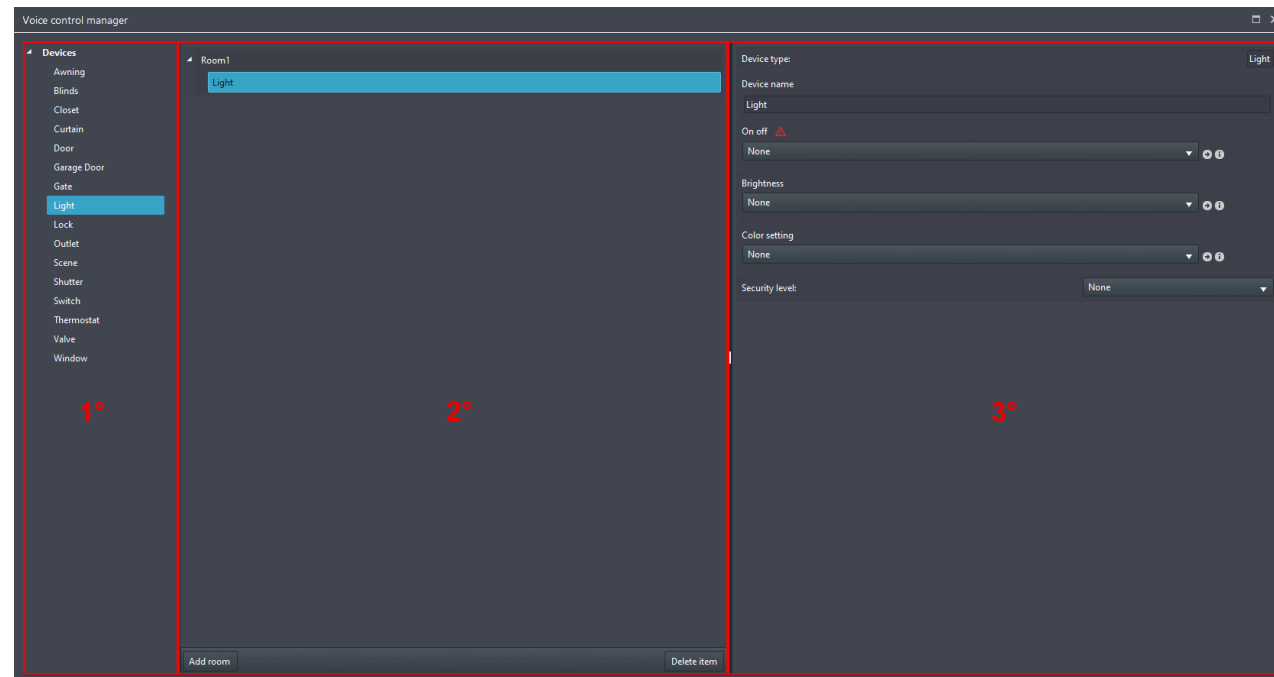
Voice control manager

Devices
Awning
Blinds
Closet
Curtain
Door
Garage Door
Gate
Light
Lock
Outlet
Scene
Shutter
Switch
Thermostat
Valve
Window

1°

Room1
Light

2°

Add room
Delete item

Device type:
Light
Device name
Light
On off
None
Brightness
None
Color setting
None
Security level:
None

3°